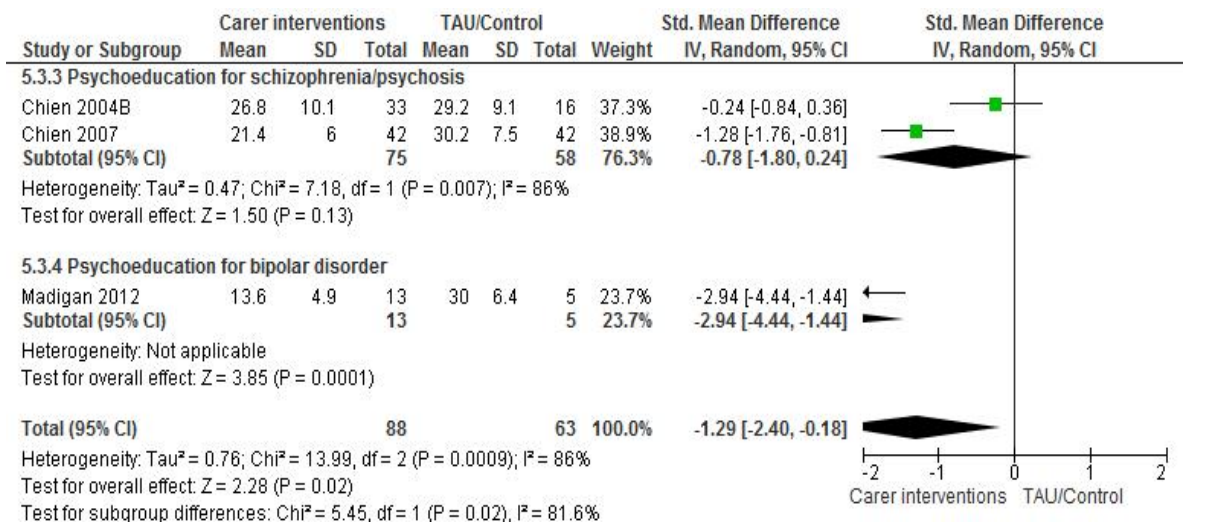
| Study or Subgroup | Carer interventions Mean | SD | Total | TAU/Control Mean | SD | Total | Weight | Std. Mean Difference IV, Random, 95% CI | Std. Mean Difference IV, Random, 95% CI |
|---|---|---|---|---|---|---|---|---|---|
| **5.3.3 Psychoeducation for schizophrenia/psychosis** | | | | | | | | | |
| Chien 2004B | 26.8 | 10.1 | 33 | 29.2 | 9.1 | 16 | 37.3% | -0.24 [-0.84, 0.36] | |
| Chien 2007 | 21.4 | 6 | 42 | 30.2 | 7.5 | 42 | 38.9% | -1.28 [-1.76, -0.81] | |
| **Subtotal (95% CI)** | | | **75** | | | **58** | **76.3%** | **-0.78 [-1.80, 0.24]** | |

Heterogeneity: Tau² = 0.47; Chi² = 7.18, df = 1 (P = 0.007); I² = 86%
Test for overall effect: Z = 1.50 (P = 0.13)

| Study or Subgroup | Mean | SD | Total | Mean | SD | Total | Weight | IV, Random, 95% CI |
|---|---|---|---|---|---|---|---|---|
| **5.3.4 Psychoeducation for bipolar disorder** | | | | | | | | |
| Madigan 2012 | 13.6 | 4.9 | 13 | 30 | 6.4 | 5 | 23.7% | -2.94 [-4.44, -1.44] |
| **Subtotal (95% CI)** | | | **13** | | | **5** | **23.7%** | **-2.94 [-4.44, -1.44]** |

Heterogeneity: Not applicable
Test for overall effect: Z = 3.85 (P = 0.0001)

| | | | | | | | | |
|---|---|---|---|---|---|---|---|---|
| **Total (95% CI)** | | | **88** | | | **63** | **100.0%** | **-1.29 [-2.40, -0.18]** |

Heterogeneity: Tau² = 0.76; Chi² = 13.99, df = 2 (P = 0.0009); I² = 86%
Test for overall effect: Z = 2.28 (P = 0.02)
Test for subgroup differences: Chi² = 5.45, df = 1 (P = 0.02), I² = 81.6%

-2 -1 0 1 2
Carer interventions TAU/Control